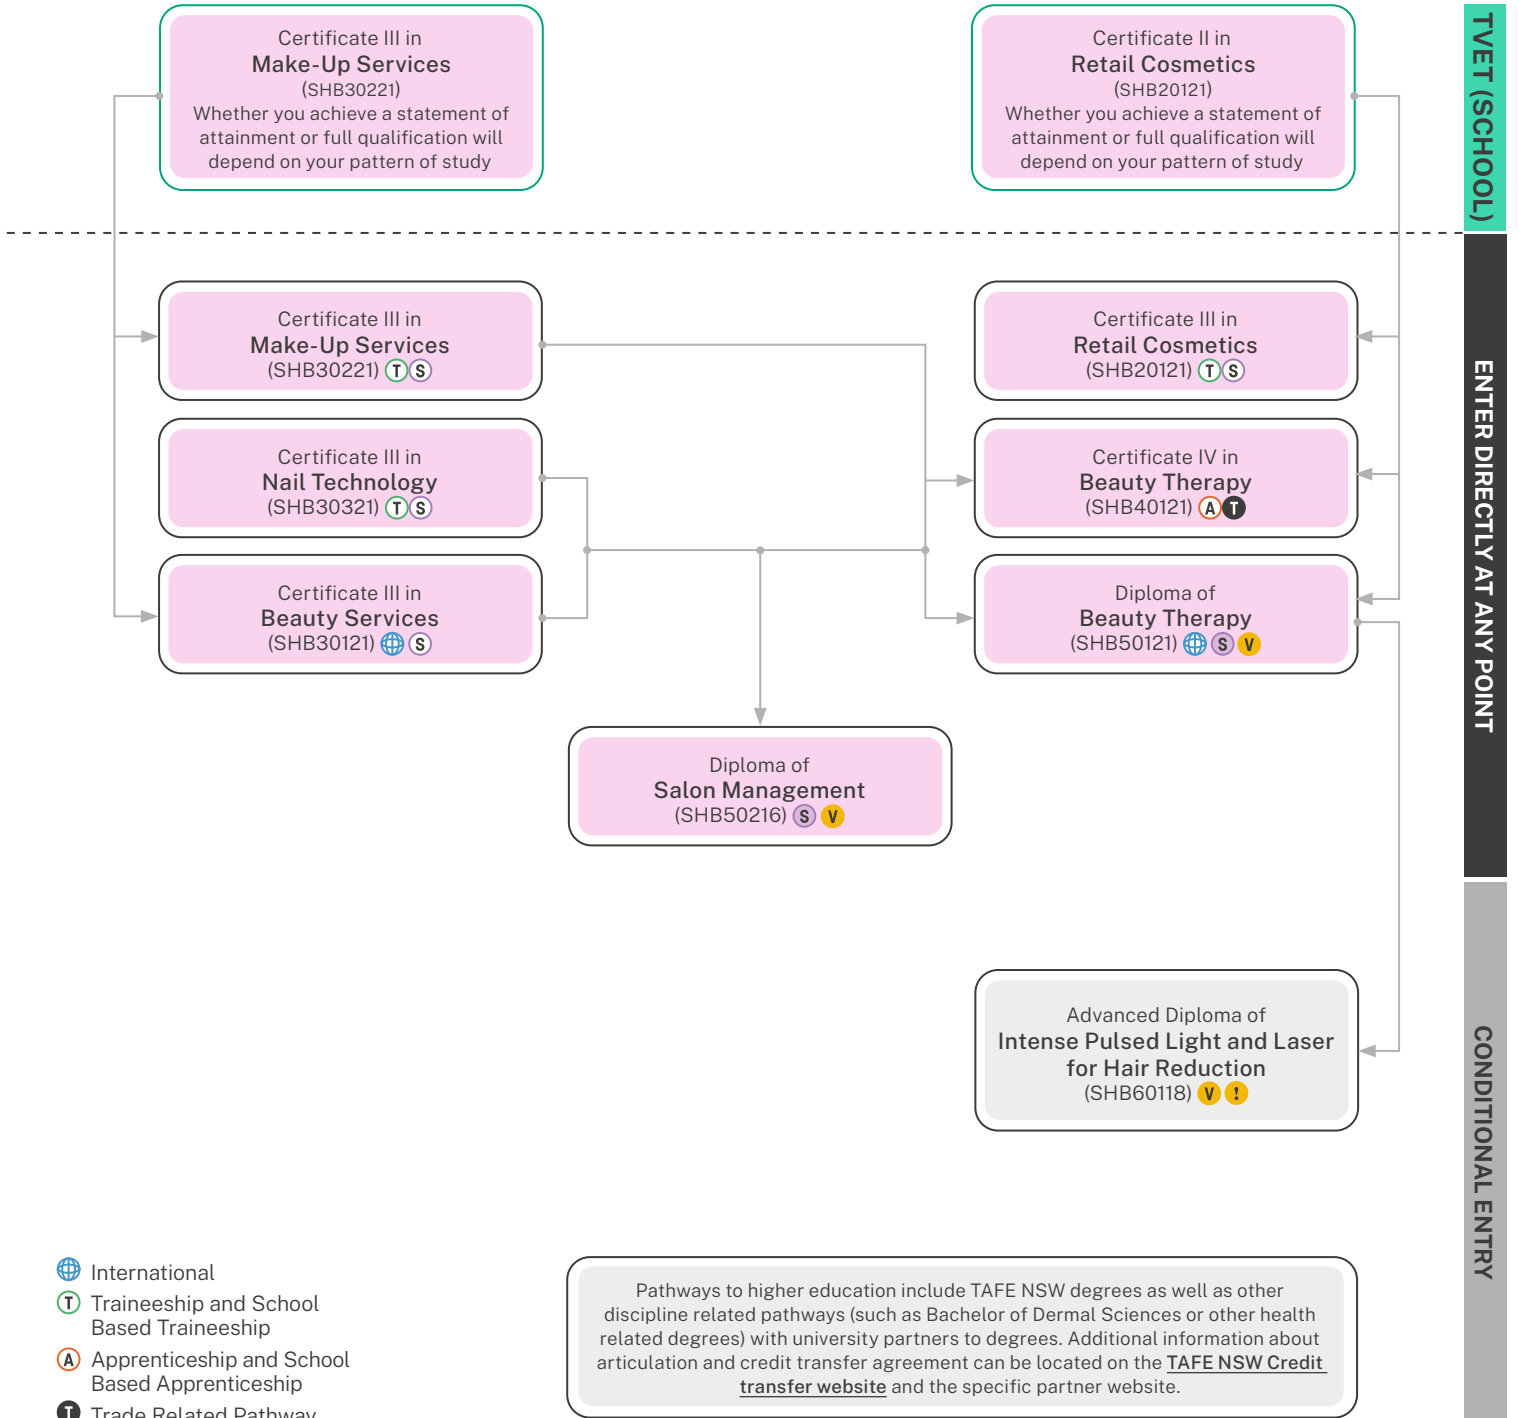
Certificate III in
Make-Up Services
(SHB30221)
Whether you achieve a statement of attainment or full qualification will depend on your pattern of study

Certificate II in
Retail Cosmetics
(SHB20121)
Whether you achieve a statement of attainment or full qualification will depend on your pattern of study

TVET (SCHOOL)

Certificate III in
Make-Up Services
(SHB30221) T S

Certificate III in
Retail Cosmetics
(SHB20121) T S

Certificate III in
Nail Technology
(SHB30321) T S

Certificate IV in
Beauty Therapy
(SHB40121) A T

Certificate III in
Beauty Services
(SHB30121) S

Diploma of
Beauty Therapy
(SHB50121) S V

Diploma of
Salon Management
(SHB50216) S V

ENTER DIRECTLY AT ANY POINT

Advanced Diploma of
Intense Pulsed Light and Laser for Hair Reduction
(SHB60118) V !

CONDITIONAL ENTRY

International
T Traineeship and School Based Traineeship
A Apprenticeship and School Based Apprenticeship
T Trade Related Pathway

Pathways to higher education include TAFE NSW degrees as well as other discipline related pathways (such as Bachelor of Dermal Sciences or other health related degrees) with university partners to degrees. Additional information about articulation and credit transfer agreement can be located on the TAFE NSW Credit transfer website and the specific partner website.